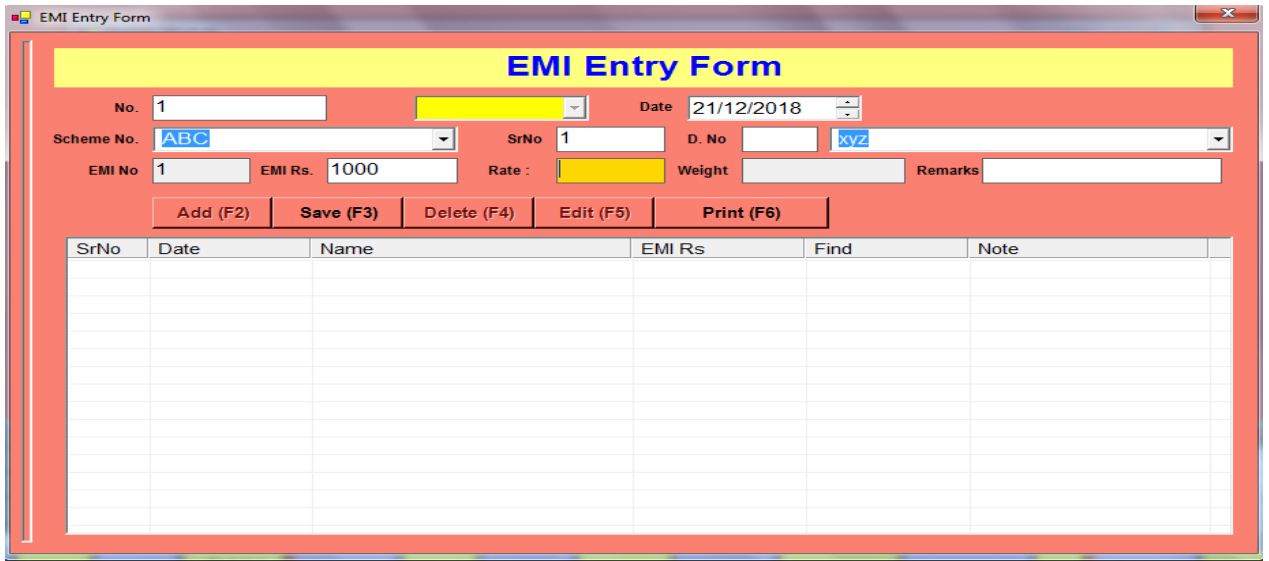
EMI Entry Form

EMI Entry Form

No. 1

Date 21/12/2018

Scheme No. ABC

SrNo 1

D. No

xyz

EMI No 1

EMI Rs. 1000

Rate :

Weight

Remarks

Add (F2) Save (F3) Delete (F4) Edit (F5) Print (F6)

| SrNo | Date | Name | EMI Rs | Find | Note |
|---|---|---|---|---|---|